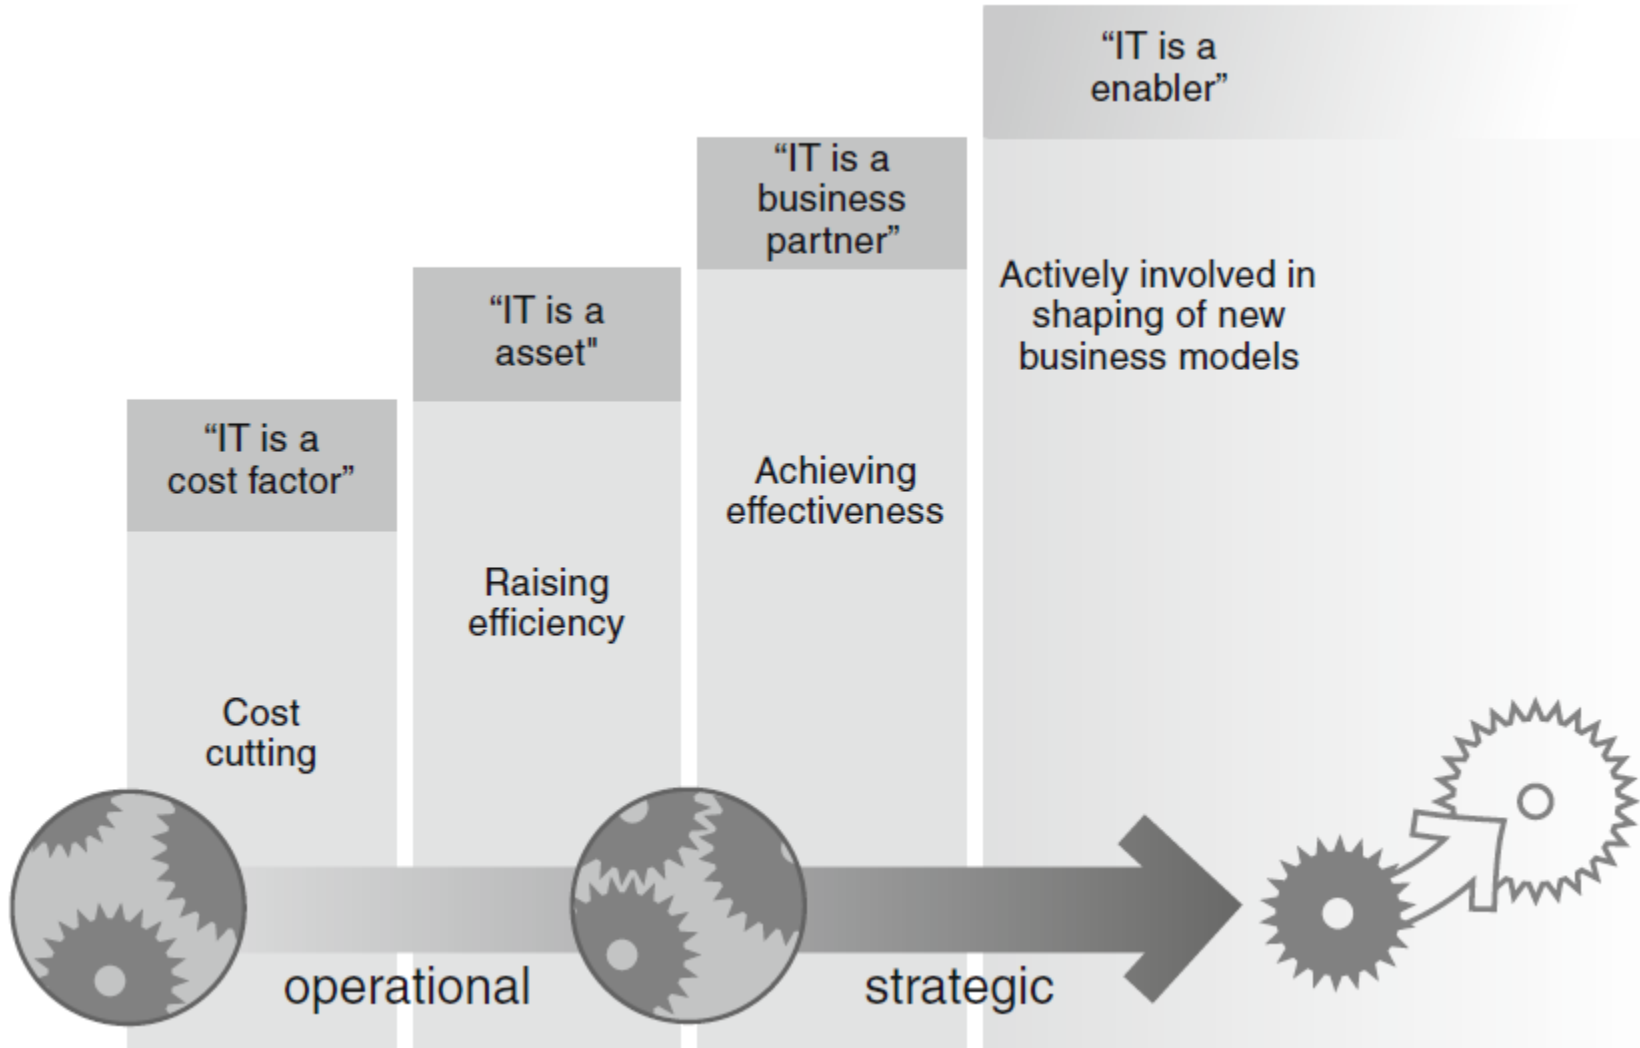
“IT is a enabler”

“IT is a business partner”

“IT is a asset"

“IT is a cost factor”

Cost cutting

Raising efficiency

Achieving effectiveness

Actively involved in shaping of new business models

operational

strategic